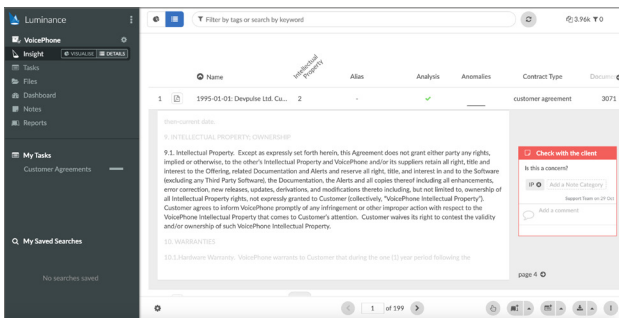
Luminance

VoicePhone

Insight VISUALISE DETAILS

Tasks

Files

Dashboard

Notes

Reports

My Tasks

Customer Agreements

My Saved Searches

No searches saved

Filter by tags or search by keyword

3.96k 0

| | | Name | Intellectual Property | Alias | Analysis | Anomalies | Contract Type | Documen |
|---|---|---|---|---|---|---|---|---|
| 1 | | 1995-01-01: Devpulse Ltd. Cu... | 2 | - | ✓ | | customer agreement | 3071 |

then-current data.

9. INTELLECTUAL PROPERTY; OWNERSHIP

9.1. Intellectual Property. Except as expressly set forth herein, this Agreement does not grant either party any rights, implied or otherwise, to the other's Intellectual Property and VoicePhone and/or its suppliers retain all right, title and interest to the Offering, related Documentation and Alerts and reserve all right, title, and interest in and to the Software (excluding any Third Party Software), the Documentation, the Alerts and all copies thereof including all enhancements, error correction, new releases, updates, derivations, and modifications thereto including, but not limited to, ownership of all Intellectual Property rights, not expressly granted to Customer (collectively, "VoicePhone Intellectual Property"). Customer agrees to inform VoicePhone promptly of any infringement or other improper action with respect to the VoicePhone Intellectual Property that comes to Customer's attention. Customer waives its right to contest the validity and/or ownership of such VoicePhone Intellectual Property.

10. WARRANTIES

10.1 Hardware Warranty. VoicePhone warrants to Customer that during the one (1) year period following the

Check with the client

Is this a concern?

IP Add a Note Category

Support Team on 29 Oct

Add a comment

page 4

1 of 199